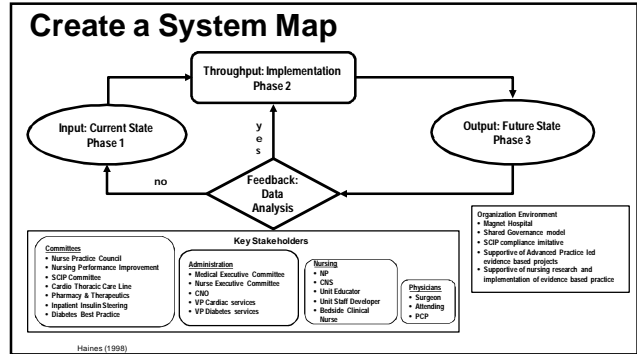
Create a System Map

Throughput: Implementation Phase 2

Input: Current State Phase 1

Output: Future State Phase 3

y
e
s

no

Feedback: Data Analysis

Organization Environment
• Magnet Hospital
• Shared Governance model
• SCIP compliance imitative
• Supportive of Advanced Practice led evidence based projects
• Supportive of nursing research and implementation of evidence based practice

Key Stakeholders

Committees
• Nurse Practice Council
• Nursing Performance Improvement
• SCIP Committee
• Cardio Thoracic Care Line
• Pharmacy & Therapeutics
• Inpatient Insulin Steering
• Diabetes Best Practice

Administration
• Medical Executive Committee
• Nurse Executive Committee
• CNO
• VP Cardiac services
• VP Diabetes services

Nursing
• NP
• CNS
• Unit Educator
• Unit Staff Developer
• Bedside Clinical Nurse

Physicians
• Surgeon
• Attending
• PCP

Haines (1998)